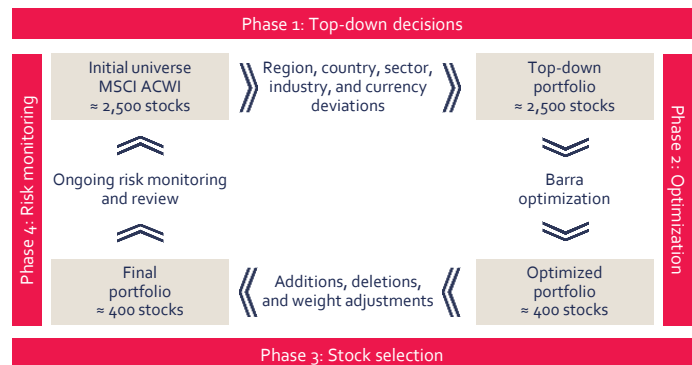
Phase 1: Top-down decisions

Initial universe
MSCI ACWI
≈ 2,500 stocks

Region, country, sector, industry, and currency deviations

Top-down portfolio
≈ 2,500 stocks

Phase 2: Optimization

Barra optimization

Optimized portfolio
≈ 400 stocks

Additions, deletions, and weight adjustments

Final portfolio
≈ 400 stocks

Ongoing risk monitoring and review

Phase 4: Risk monitoring

Phase 3: Stock selection